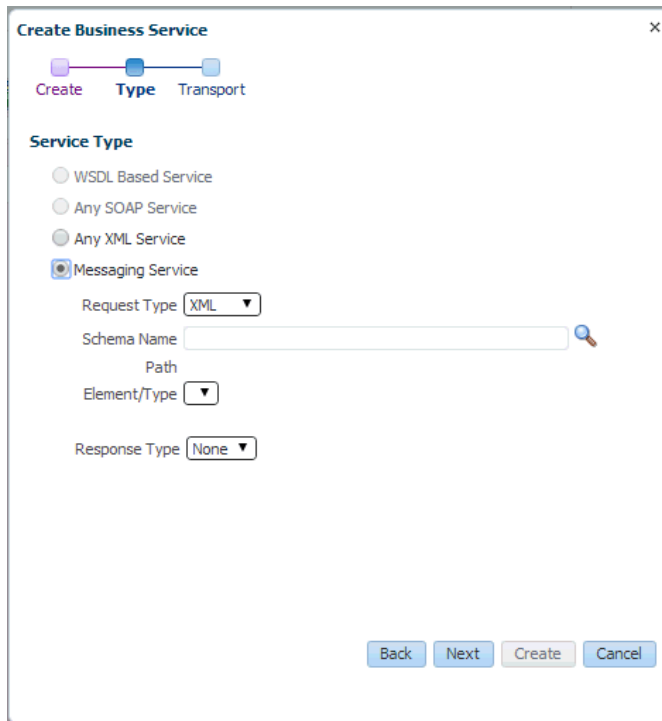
Create Business Service

×

Create Type Transport

Service Type

WSDL Based Service

Any SOAP Service

Any XML Service

Messaging Service

Request Type XML

Schema Name

Path

Element/Type

Response Type None

Back Next Create Cancel